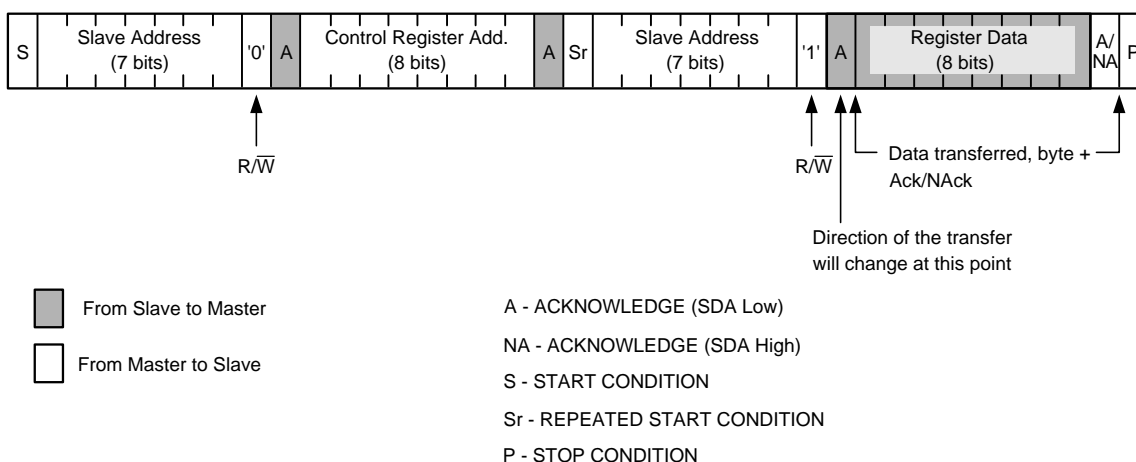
S | Slave Address (7 bits) | '0' | A | Control Register Add. (8 bits) | A | Sr | Slave Address (7 bits) | '1' | A | Register Data (8 bits) | A/ NA | P

$R/\overline{W}$

$R/\overline{W}$

Data transferred, byte + Ack/NAck

Direction of the transfer will change at this point

From Slave to Master

From Master to Slave

A - ACKNOWLEDGE (SDA Low)

NA - ACKNOWLEDGE (SDA High)

S - START CONDITION

Sr - REPEATED START CONDITION

P - STOP CONDITION